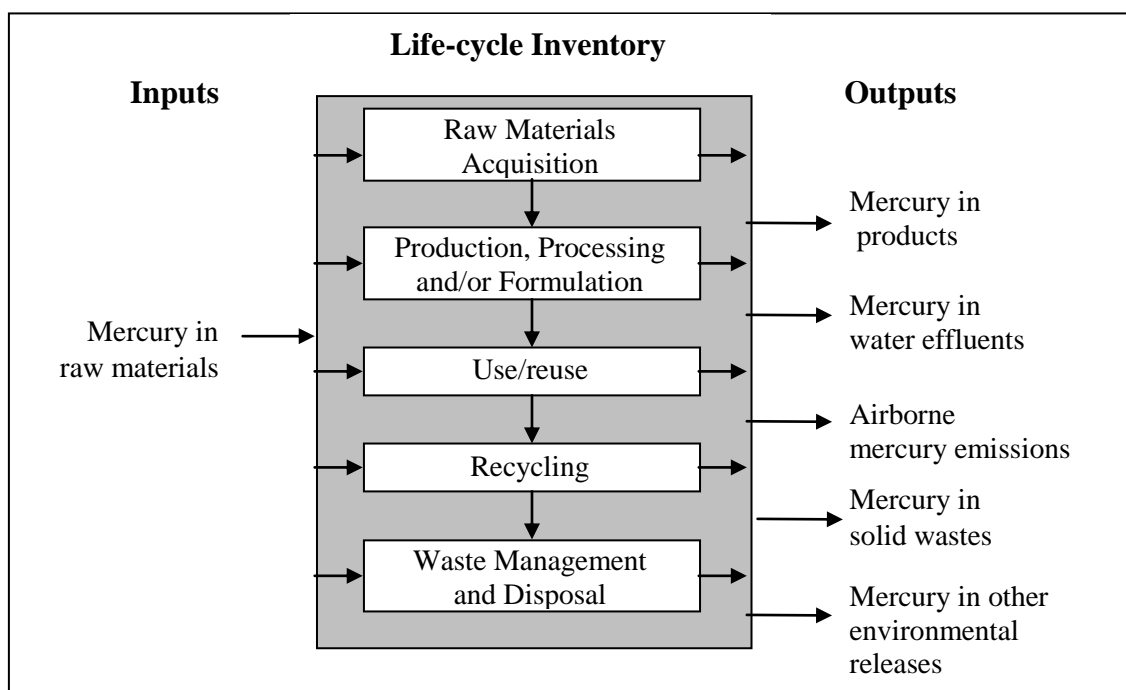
Life-cycle Inventory

Inputs

Outputs

Raw Materials Acquisition

Production, Processing and/or Formulation

Use/reuse

Recycling

Waste Management and Disposal

Mercury in raw materials

Mercury in products

Mercury in water effluents

Airborne mercury emissions

Mercury in solid wastes

Mercury in other environmental releases